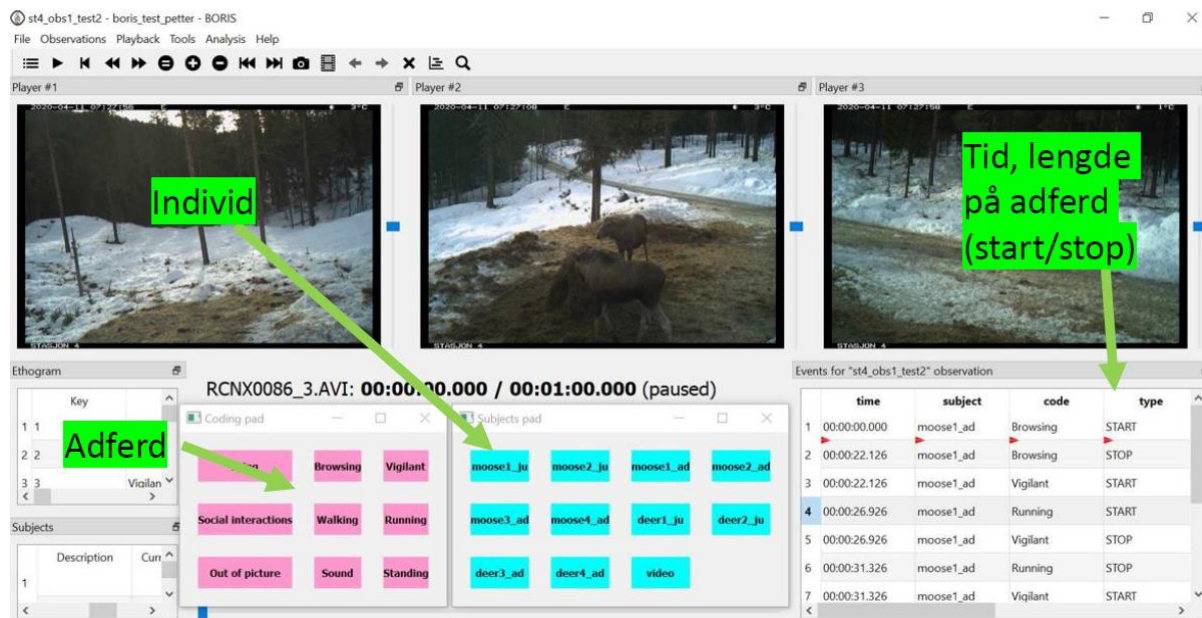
st4_obs1_test2 - boris_test_petter - BORIS
File Observations Playback Tools Analysis Help

Player #1
2020-04-11 07:27:56 3°C
STASJON 4

Player #2
2020-04-11 07:27:08 3°C
STASJON 4

Player #3
2020-04-11 07:27:56 1°C
STASJON 4

Individ

Tid, lengde på adferd (start/stop)

Ethogram

| | Key |
|---|---|
| 1 | 1 |
| 2 | 2 |
| 3 | 3 | Vigilan |

Subjects

| | Description | Curr |
|---|---|---|
| 1 | | |

RCNX0086_3.AVI: 00:00:00.000 / 00:01:00.000 (paused)

Adferd

Coding pad
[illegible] Browsing Vigilant
Social interactions Walking Running
Out of picture Sound Standing

Subjects pad
moose1_ju moose2_ju moose1_ad moose2_ad
moose3_ad moose4_ad deer1_ju deer2_ju
deer3_ad deer4_ad video

Events for "st4_obs1_test2" observation

| | time | subject | code | type |
|---|---|---|---|---|
| 1 | 00:00:00.000 | moose1_ad | Browsing | START |
| 2 | 00:00:22.126 | moose1_ad | Browsing | STOP |
| 3 | 00:00:22.126 | moose1_ad | Vigilant | START |
| 4 | 00:00:26.926 | moose1_ad | Running | START |
| 5 | 00:00:26.926 | moose1_ad | Vigilant | STOP |
| 6 | 00:00:31.326 | moose1_ad | Running | STOP |
| 7 | 00:00:31.326 | moose1_ad | Vigilant | START |